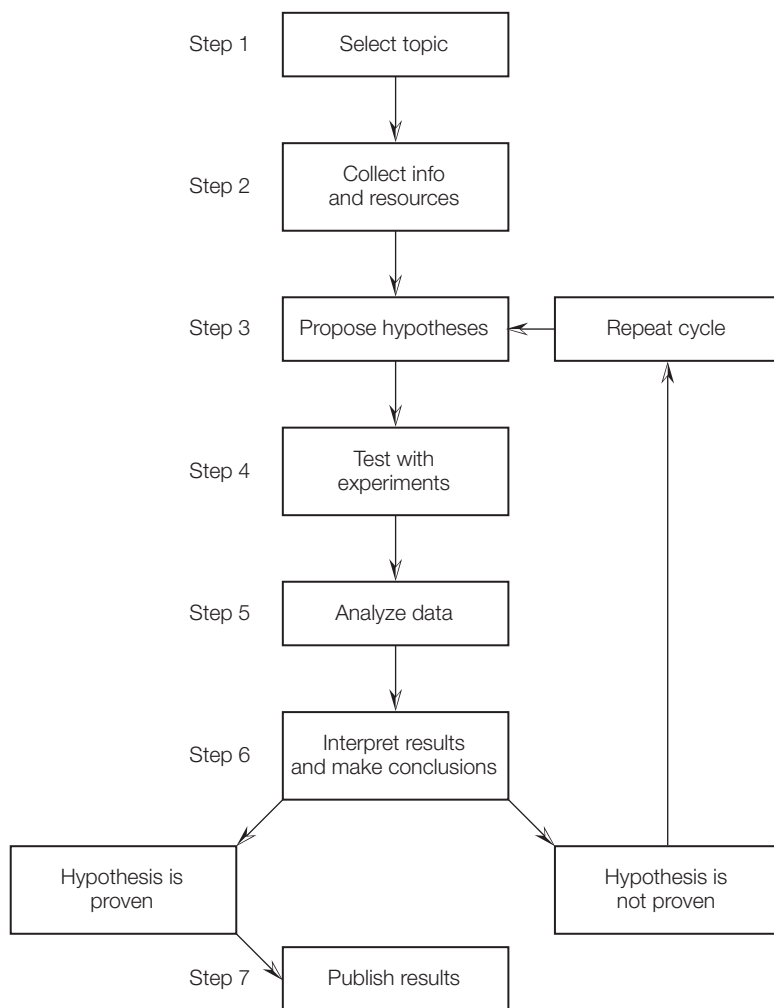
Step 1 Select topic

Step 2 Collect info and resources

Step 3 Propose hypotheses

Repeat cycle

Step 4 Test with experiments

Step 5 Analyze data

Step 6 Interpret results and make conclusions

Hypothesis is proven

Hypothesis is not proven

Step 7 Publish results